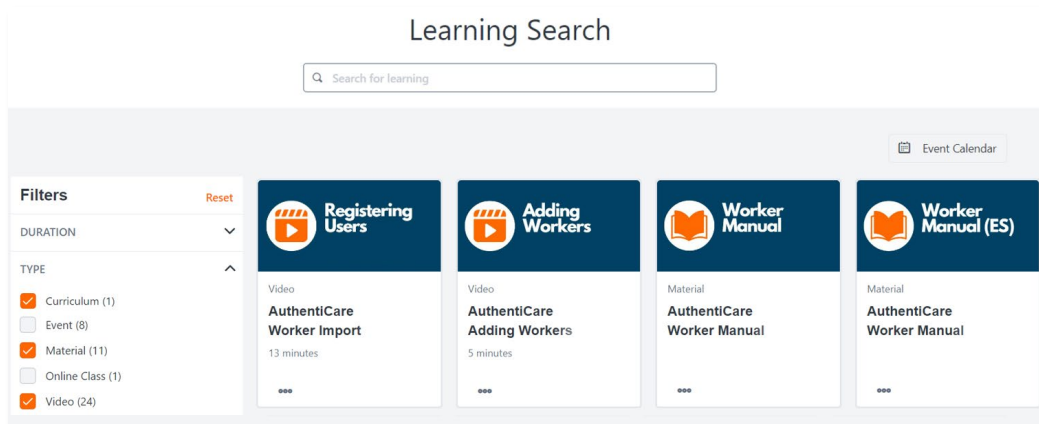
Learning Search

Search for learning

Event Calendar

Filters
Reset

DURATION

TYPE

Curriculum (1)
Event (8)
Material (11)
Online Class (1)
Video (24)

Registering Users
Video
AuthentiCare Worker Import
13 minutes
•••

Adding Workers
Video
AuthentiCare Adding Workers
5 minutes
•••

Worker Manual
Material
AuthentiCare Worker Manual
•••

Worker Manual (ES)
Material
AuthentiCare Worker Manual
•••